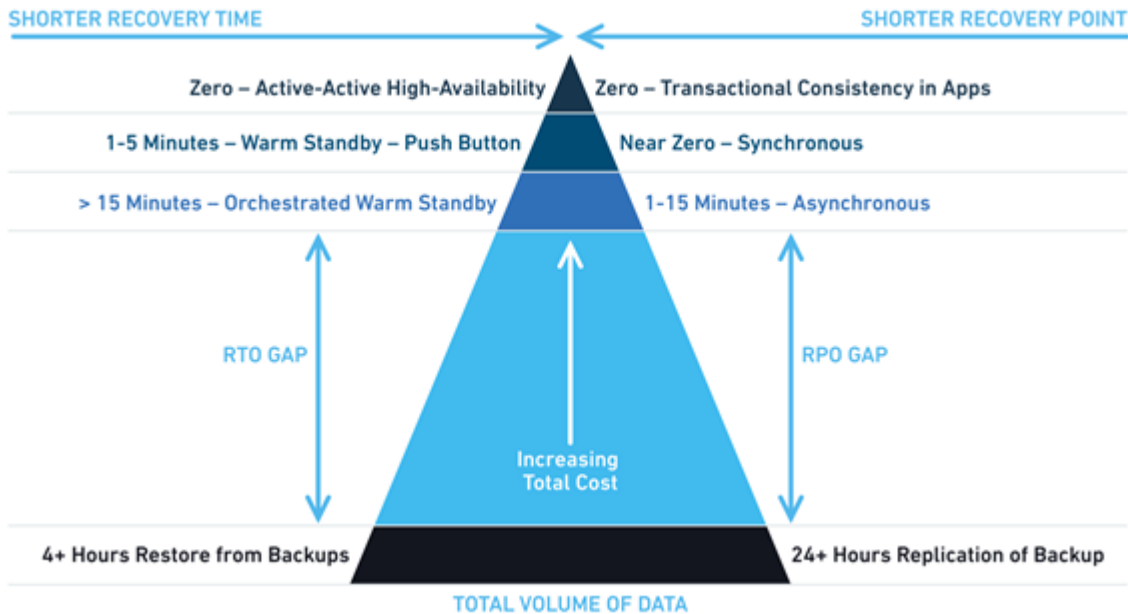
SHORTER RECOVERY TIME

SHORTER RECOVERY POINT

Zero – Active-Active High-Availability

Zero – Transactional Consistency in Apps

1-5 Minutes – Warm Standby – Push Button

Near Zero – Synchronous

> 15 Minutes – Orchestrated Warm Standby

1-15 Minutes – Asynchronous

RTO GAP

Increasing Total Cost

RPO GAP

4+ Hours Restore from Backups

24+ Hours Replication of Backup

TOTAL VOLUME OF DATA